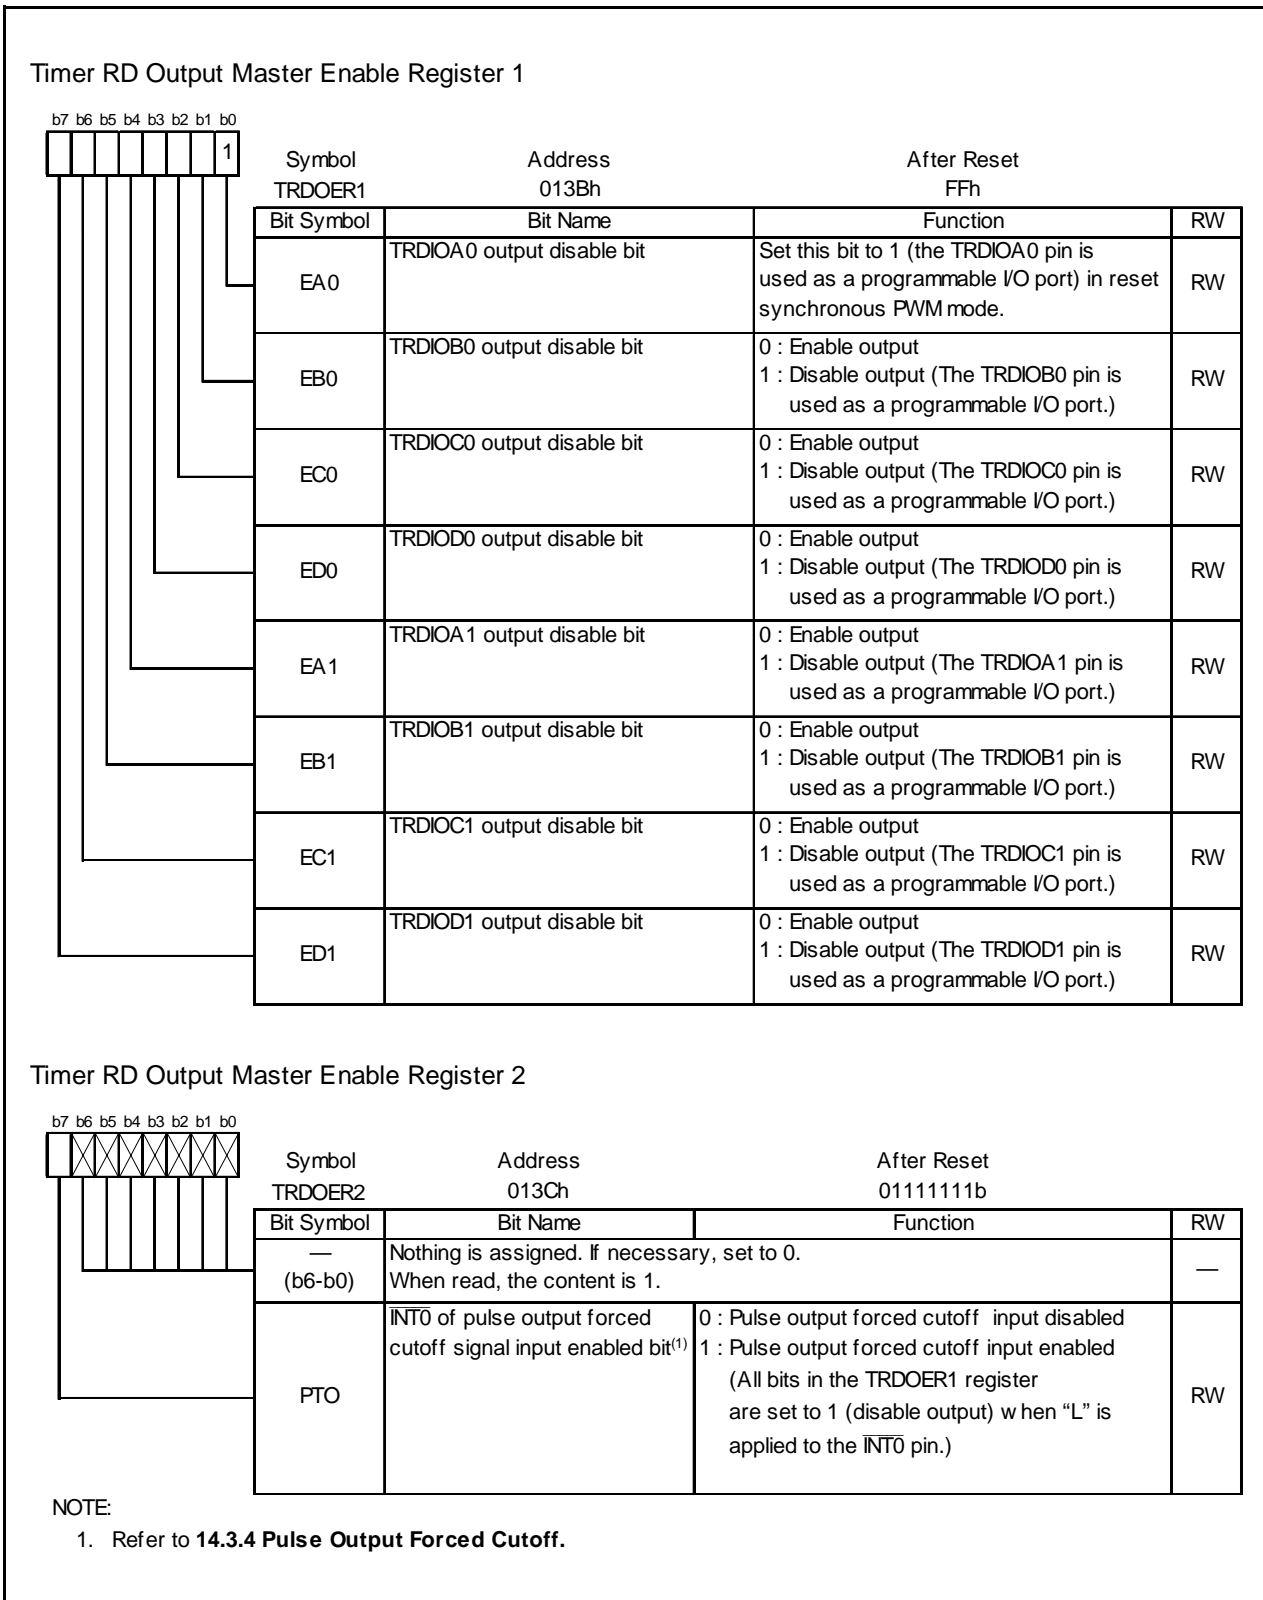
Timer RD Output Master Enable Register 1

b7 b6 b5 b4 b3 b2 b1 b0

1

| Symbol | Address | After Reset |
|---|---|---|
| TRDOER1 | 013Bh | FFh |

| Bit Symbol | Bit Name | Function | RW |
|---|---|---|---|
| EA0 | TRDIOA0 output disable bit | Set this bit to 1 (the TRDIOA0 pin is used as a programmable I/O port) in reset synchronous PWM mode. | RW |
| EB0 | TRDIOB0 output disable bit | 0 : Enable output<br>1 : Disable output (The TRDIOB0 pin is used as a programmable I/O port.) | RW |
| EC0 | TRDIOC0 output disable bit | 0 : Enable output<br>1 : Disable output (The TRDIOC0 pin is used as a programmable I/O port.) | RW |
| ED0 | TRDIOD0 output disable bit | 0 : Enable output<br>1 : Disable output (The TRDIOD0 pin is used as a programmable I/O port.) | RW |
| EA1 | TRDIOA1 output disable bit | 0 : Enable output<br>1 : Disable output (The TRDIOA1 pin is used as a programmable I/O port.) | RW |
| EB1 | TRDIOB1 output disable bit | 0 : Enable output<br>1 : Disable output (The TRDIOB1 pin is used as a programmable I/O port.) | RW |
| EC1 | TRDIOC1 output disable bit | 0 : Enable output<br>1 : Disable output (The TRDIOC1 pin is used as a programmable I/O port.) | RW |
| ED1 | TRDIOD1 output disable bit | 0 : Enable output<br>1 : Disable output (The TRDIOD1 pin is used as a programmable I/O port.) | RW |

Timer RD Output Master Enable Register 2

b7 b6 b5 b4 b3 b2 b1 b0

| Symbol | Address | After Reset |
|---|---|---|
| TRDOER2 | 013Ch | 01111111b |

| Bit Symbol | Bit Name | Function | RW |
|---|---|---|---|
| —<br>(b6-b0) | Nothing is assigned. If necessary, set to 0.<br>When read, the content is 1. | | — |
| PTO | $\overline{INT0}$ of pulse output forced cutoff signal input enabled bit$^{(1)}$ | 0 : Pulse output forced cutoff input disabled<br>1 : Pulse output forced cutoff input enabled (All bits in the TRDOER1 register are set to 1 (disable output) w hen "L" is applied to the $\overline{INT0}$ pin.) | RW |

NOTE:
1. Refer to **14.3.4 Pulse Output Forced Cutoff.**